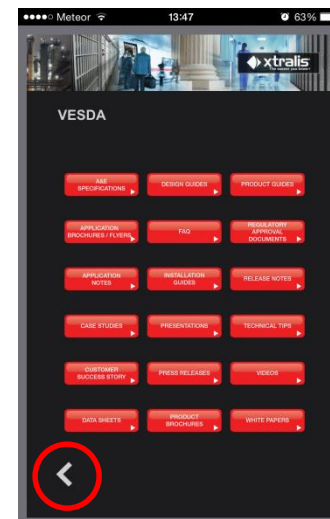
●●●●○ Meteor 13:47 63%

xtralis
the smart you know

VESDA

A&E SPECIFICATIONS
DESIGN GUIDES
PRODUCT GUIDES

APPLICATION BROCHURES / FLYERS
FAQ
REGULATORY APPROVAL DOCUMENTS

APPLICATION NOTES
INSTALLATION GUIDES
RELEASE NOTES

CASE STUDIES
PRESENTATIONS
TECHNICAL TIPS

CUSTOMER SUCCESS STORY
PRESS RELEASES
VIDEOS

DATA SHEETS
PRODUCT BROCHURES
WHITE PAPERS

<